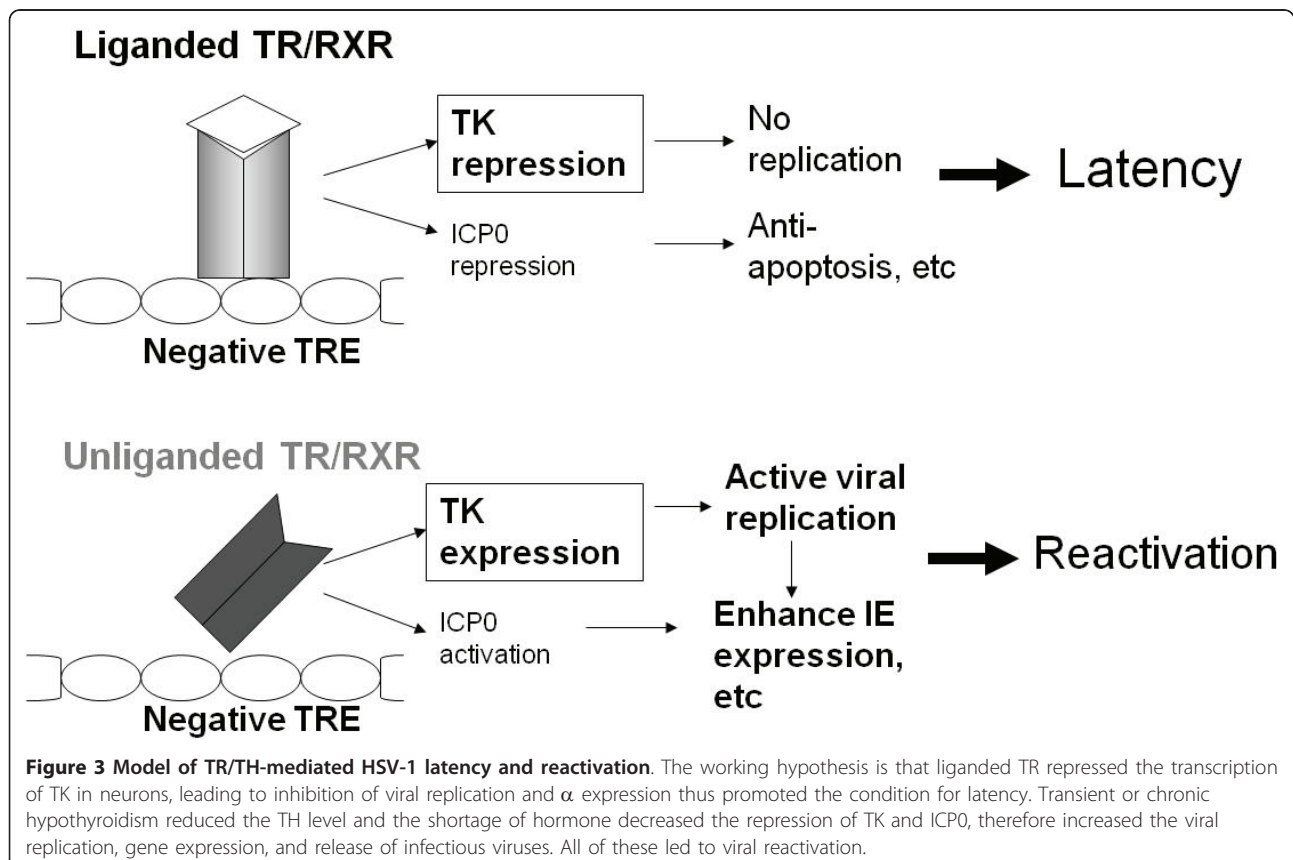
Liganded TR/RXR

TK repression

No replication

Latency

ICP0 repression

Anti-apoptosis, etc

Negative TRE

Unliganded TR/RXR

TK expression

Active viral replication

Reactivation

ICP0 activation

Enhance IE expression, etc

Negative TRE

**Figure 3 Model of TR/TH-mediated HSV-1 latency and reactivation**. The working hypothesis is that liganded TR repressed the transcription of TK in neurons, leading to inhibition of viral replication and $\alpha$ expression thus promoted the condition for latency. Transient or chronic hypothyroidism reduced the TH level and the shortage of hormone decreased the repression of TK and ICP0, therefore increased the viral replication, gene expression, and release of infectious viruses. All of these led to viral reactivation.